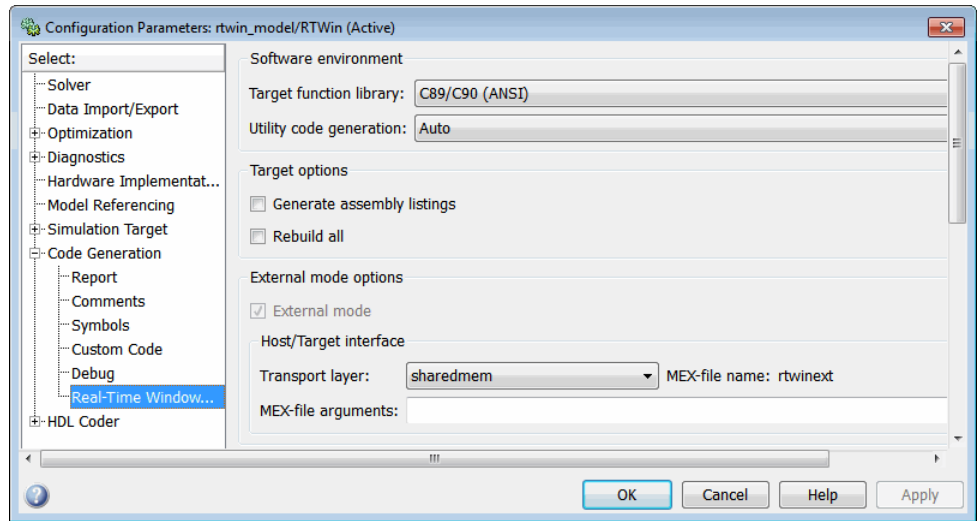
Configuration Parameters: rtwin_model/RTWin (Active)

Select:
Solver
Data Import/Export
Optimization
Diagnostics
Hardware Implementat...
Model Referencing
Simulation Target
Code Generation
Report
Comments
Symbols
Custom Code
Debug
Real-Time Window...
HDL Coder

Software environment
Target function library: C89/C90 (ANSI)
Utility code generation: Auto

Target options
Generate assembly listings
Rebuild all

External mode options
External mode
Host/Target interface
Transport layer: sharedmem
MEX-file name: rtwinext
MEX-file arguments:

OK
Cancel
Help
Apply